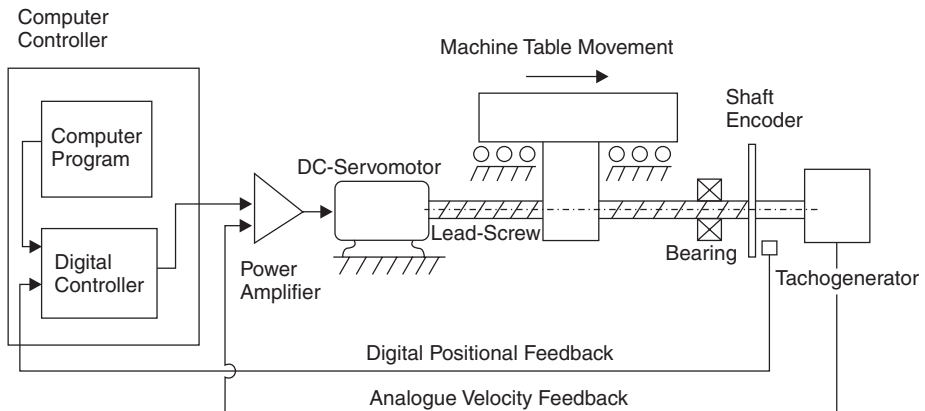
Computer Controller

Computer Program

Digital Controller

Power Amplifier

DC-Servomotor

Machine Table Movement

Lead-Screw

Bearing

Shaft Encoder

Tachogenerator

Digital Positional Feedback

Analogue Velocity Feedback